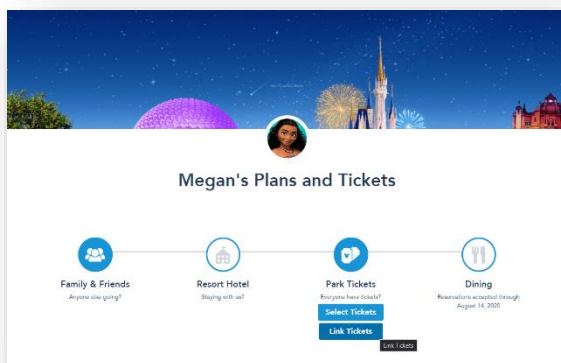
Megan's Plans and Tickets

Family & Friends
Anyone else going?

Resort Hotel
Staying with us?

Park Tickets
Everyone have tickets?
Select Tickets
Link Tickets
Link Tickets

Dining
Reservations accepted through August 14, 2020